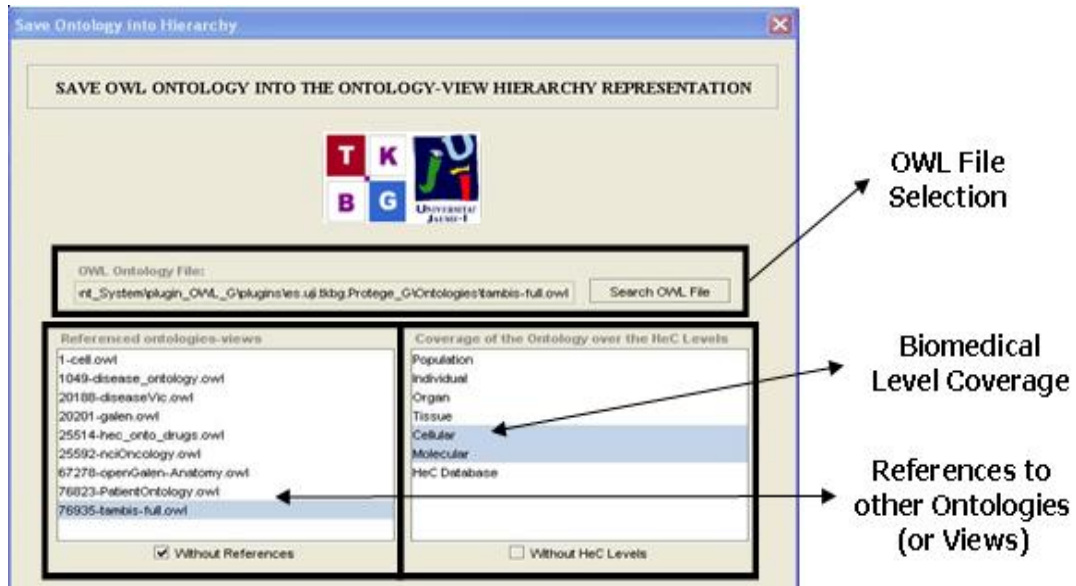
Save Ontology into Hierarchy

SAVE OWL ONTOLOGY INTO THE ONTOLOGY-VIEW HIERARCHY REPRESENTATION

T K B G

UNIVERSITAT JAUME·I

OWL File Selection

OWL Ontology File:

nt_System\plugin_OWL_G\plugins\es.uji.tkbg.Protege_G\Ontologies\tambis-full.owl

Search OWL File

Referenced ontologies-views

1-cell.owl
1049-disease_ontology.owl
20188-diseaseVic.owl
20201-galen.owl
25514-hec_onto_drugs.owl
25592-nciOncology.owl
67278-openGalen-Anatomy.owl
76823-PatientOntology.owl
76935-tambis-full.owl

Without References

Coverage of the Ontology over the HeC Levels

Population
Individual
Organ
Tissue
Cellular
Molecular
HeC Database

Without HeC Levels

Biomedical Level Coverage

References to other Ontologies (or Views)